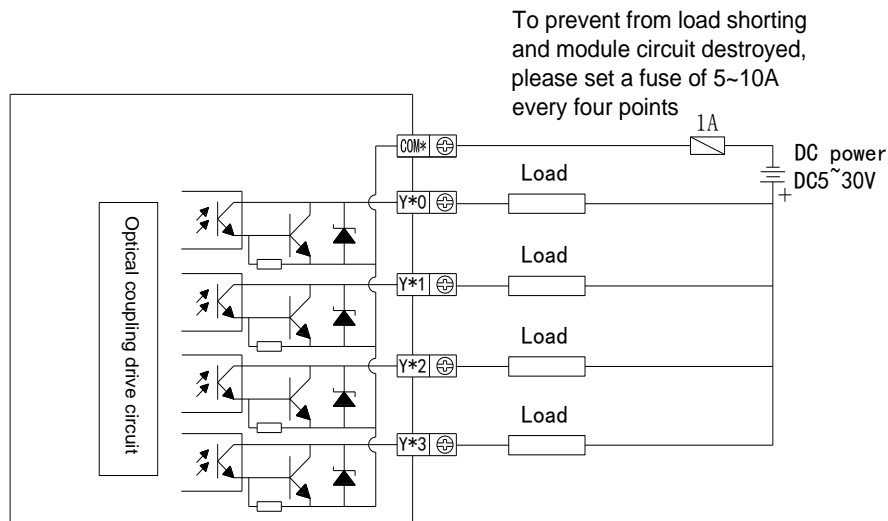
To prevent from load shorting and module circuit destroyed, please set a fuse of 5~10A every four points

1A

DC power
DC5~30V

Optical coupling drive circuit

COM*
Y*0
Load
Y*1
Load
Y*2
Load
Y*3
Load